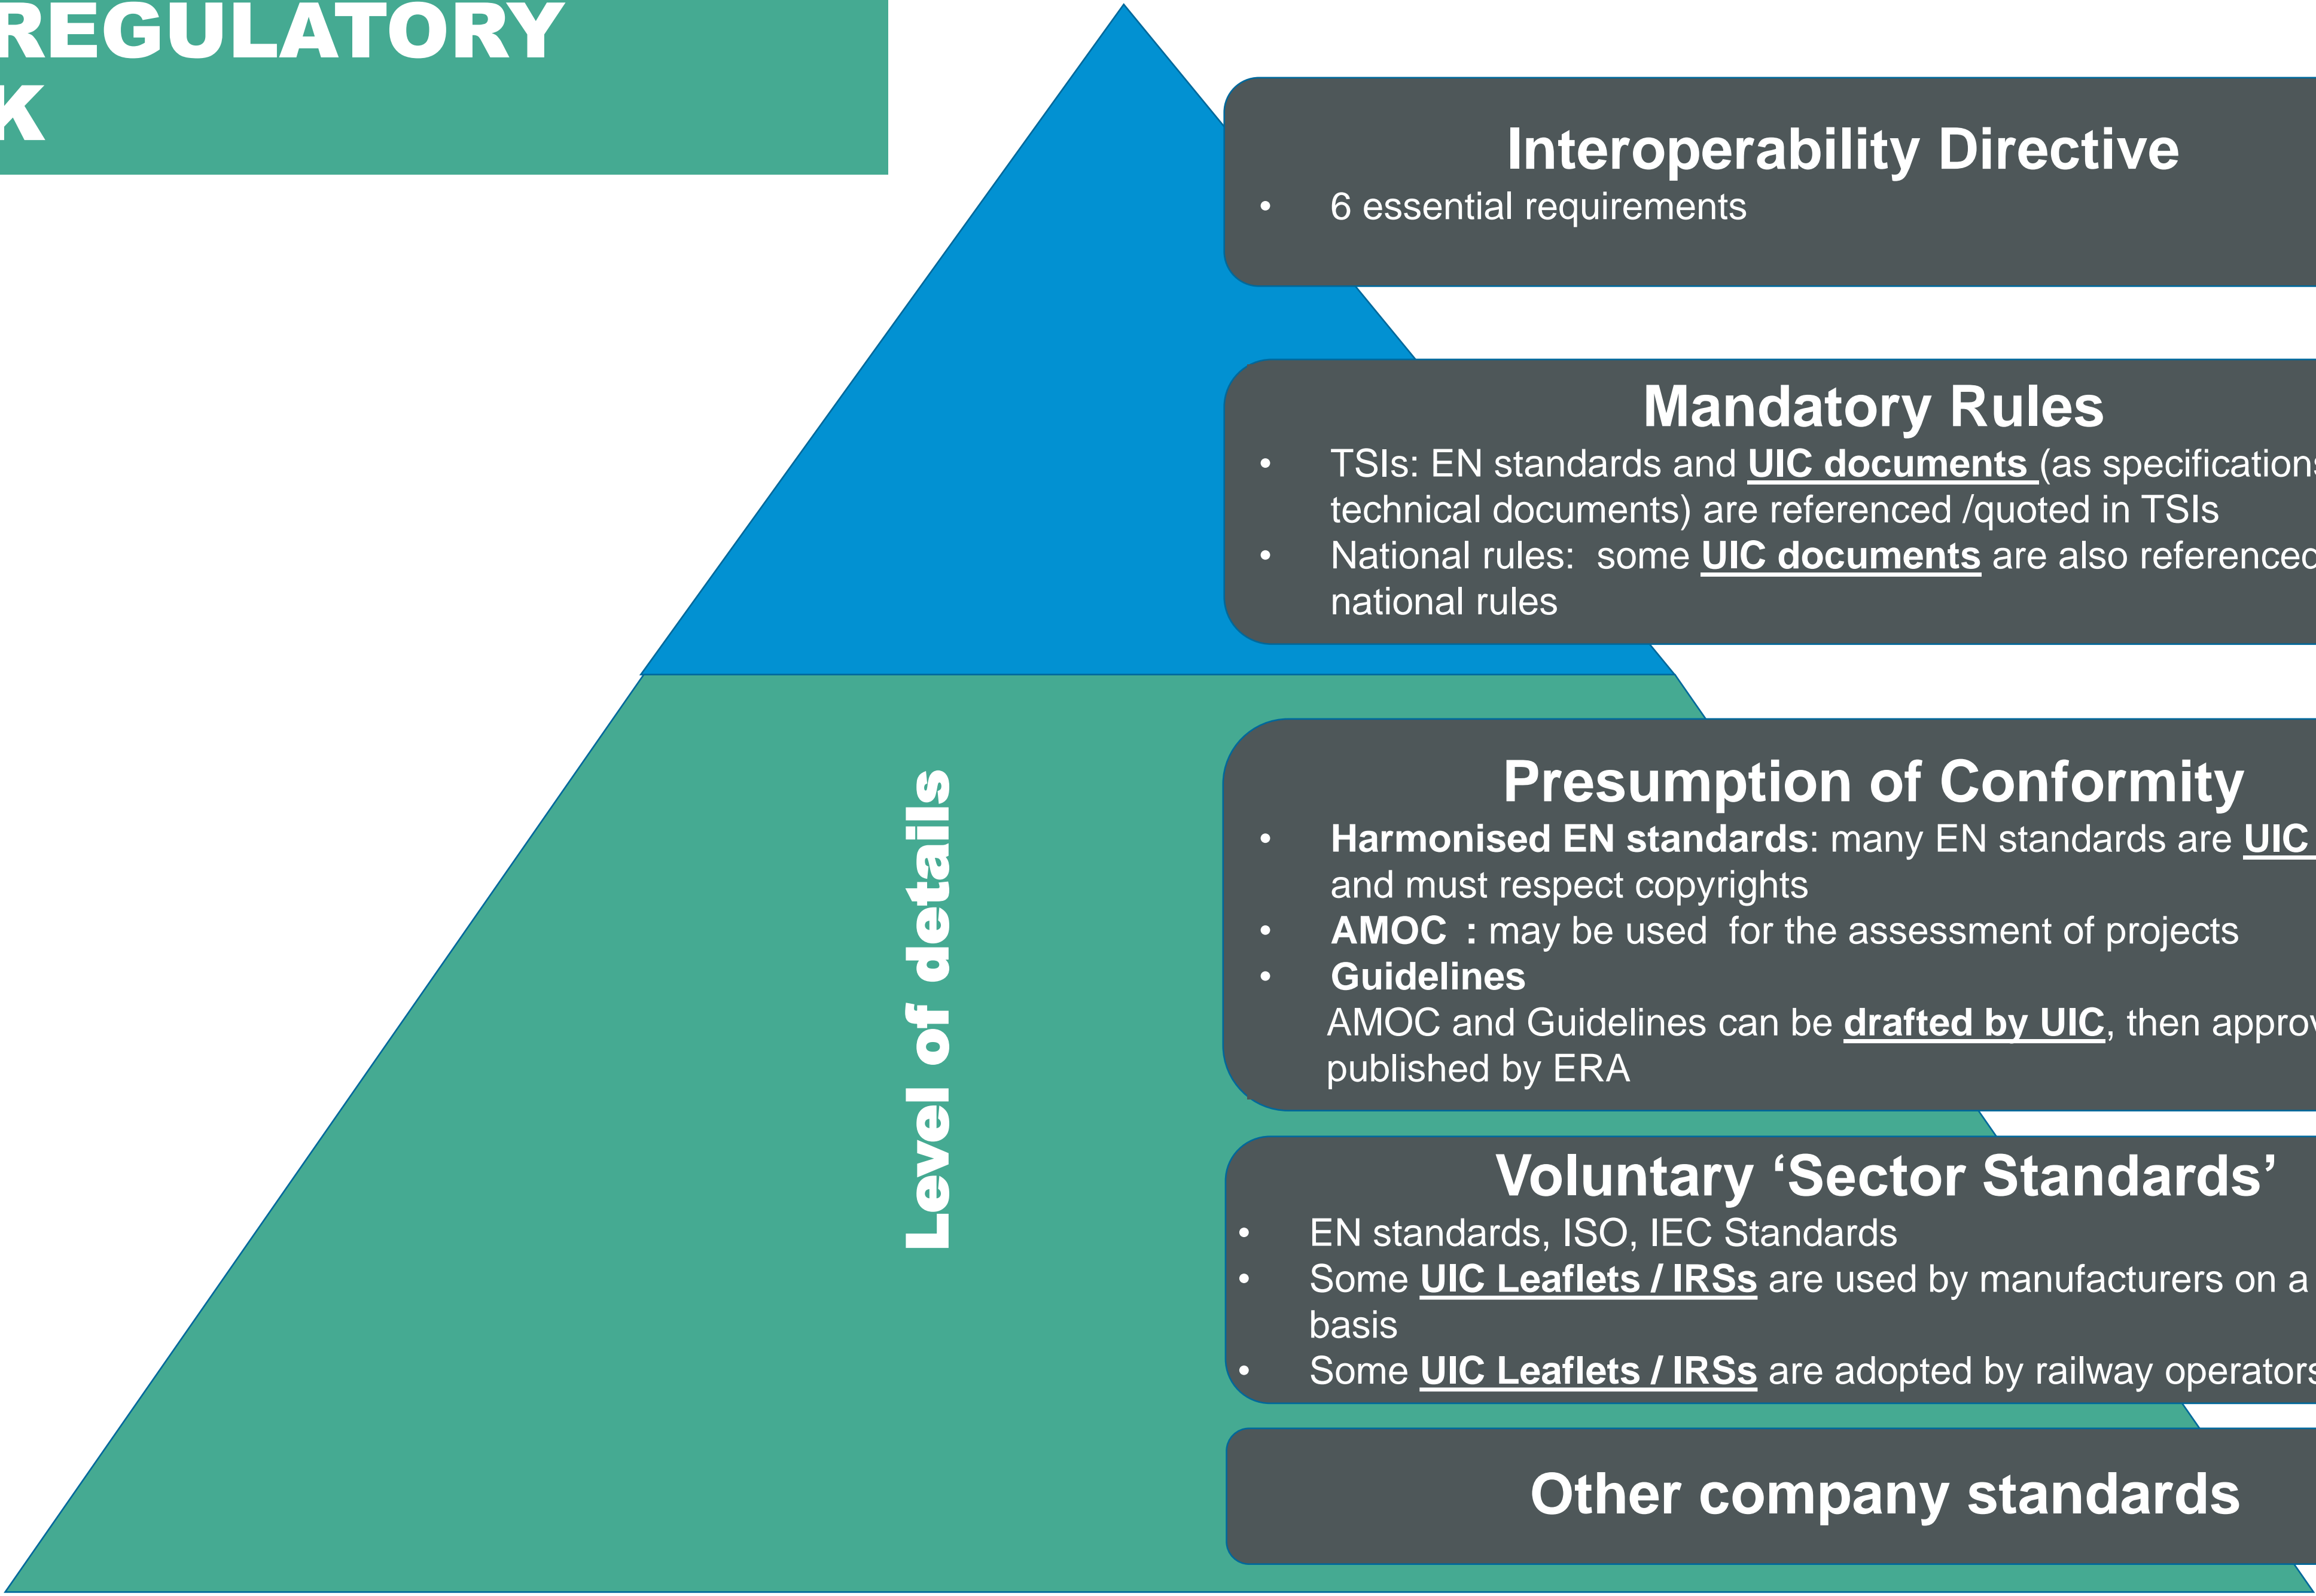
REGULATORY
K

Interoperability Directive

• 6 essential requirements

Mandatory Rules

• TSIs: EN standards and UIC documents (as specification technical documents) are referenced /quoted in TSIs
• National rules: some UIC documents are also referenced national rules

Level of details

Presumption of Conformity

• Harmonised EN standards: many EN standards are UIC and must respect copyrights
• AMOC : may be used for the assessment of projects
• Guidelines

AMOC and Guidelines can be drafted by UIC, then approv published by ERA

Voluntary 'Sector Standards'

• EN standards, ISO, IEC Standards
• Some UIC Leaflets / IRSs are used by manufacturers on a basis
• Some UIC Leaflets / IRSs are adopted by railway operator

Other company standards